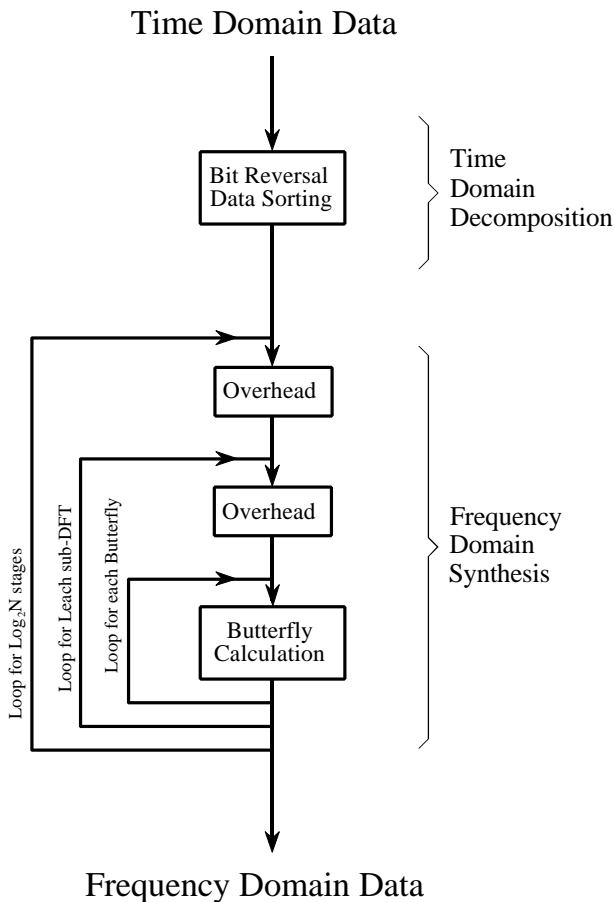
Time Domain Data

Bit Reversal Data Sorting

Time Domain Decomposition

Overhead

Overhead

Butterfly Calculation

Frequency Domain Synthesis

Loop for $Log_2N$ stages

Loop for Leach sub-DFT

Loop for each Butterfly

Frequency Domain Data